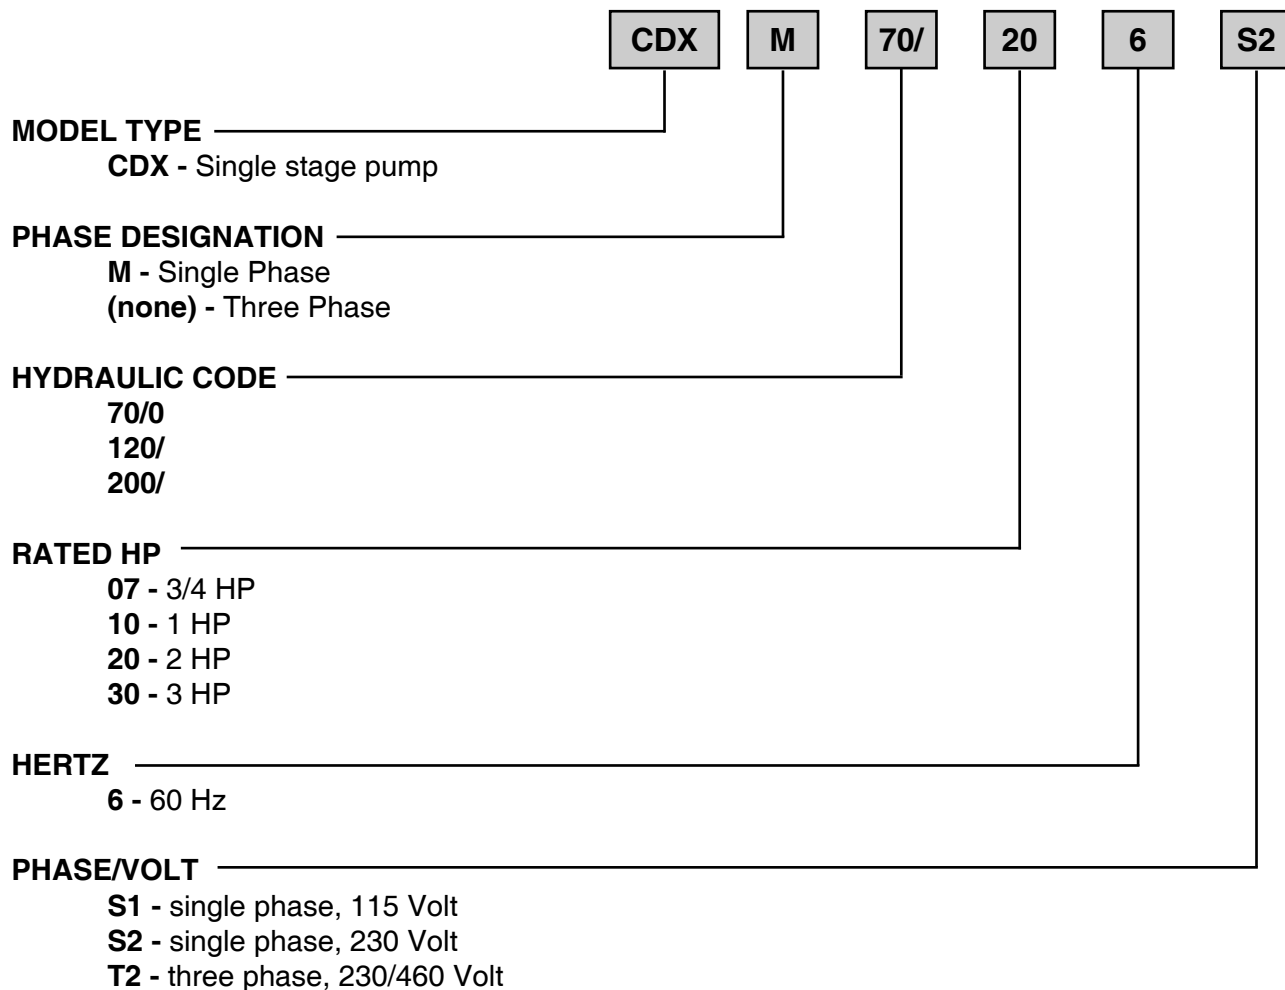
CDX M 70/ 20 6 S2

MODEL TYPE
CDX - Single stage pump

PHASE DESIGNATION
M - Single Phase
(none) - Three Phase

HYDRAULIC CODE
70/0
120/
200/

RATED HP
07 - 3/4 HP
10 - 1 HP
20 - 2 HP
30 - 3 HP

HERTZ
6 - 60 Hz

PHASE/VOLT
S1 - single phase, 115 Volt
S2 - single phase, 230 Volt
T2 - three phase, 230/460 Volt